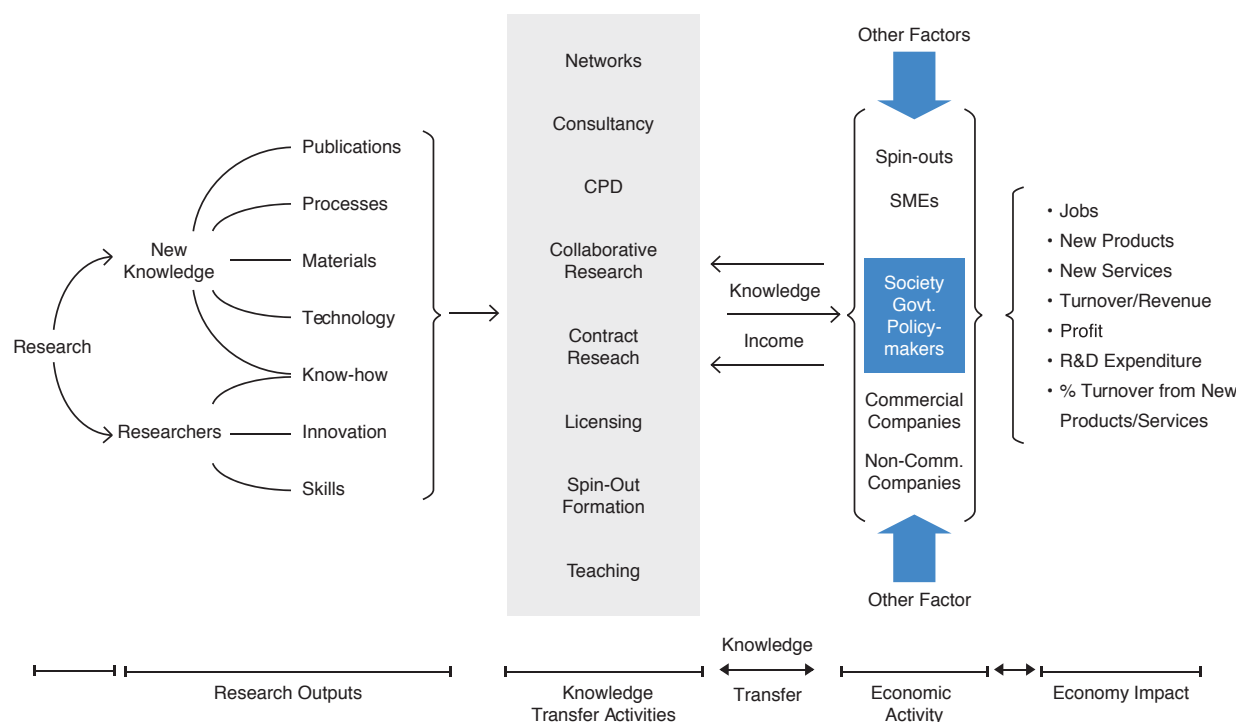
Research

New Knowledge

Researchers

Publications

Processes

Materials

Technology

Know-how

Innovation

Skills

Networks

Consultancy

CPD

Collaborative Research

Contract Reseach

Licensing

Spin-Out Formation

Teaching

Knowledge

Income

Other Factors

Spin-outs

SMEs

Society Govt. Policy-makers

Commercial Companies

Non-Comm. Companies

Other Factor

• Jobs
• New Products
• New Services
• Turnover/Revenue
• Profit
• R&D Expenditure
• % Turnover from New Products/Services

Research Outputs

Knowledge Transfer Activities

Knowledge Transfer

Economic Activity

Economy Impact